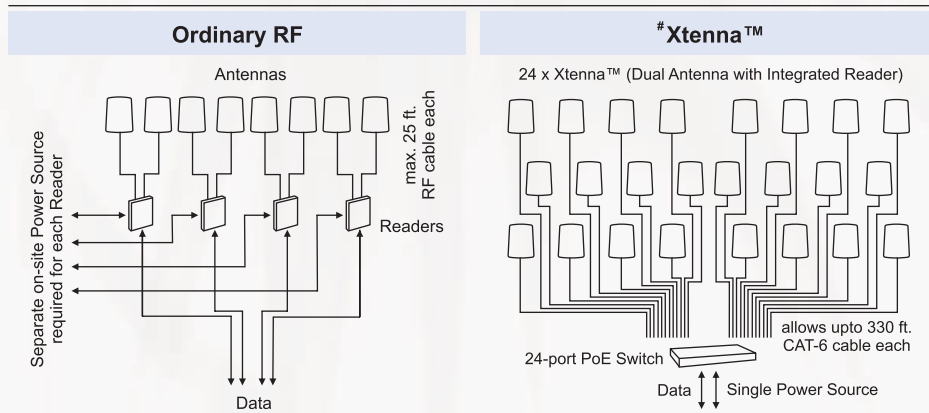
Ordinary RF

Antennas

max. 25 ft.
RF cable each

Separate on-site Power Source
required for each Reader

Readers

Data

#Xtenna™

24 x Xtenna™ (Dual Antenna with Integrated Reader)

allows upto 330 ft.
CAT-6 cable each

24-port PoE Switch

Data

Single Power Source